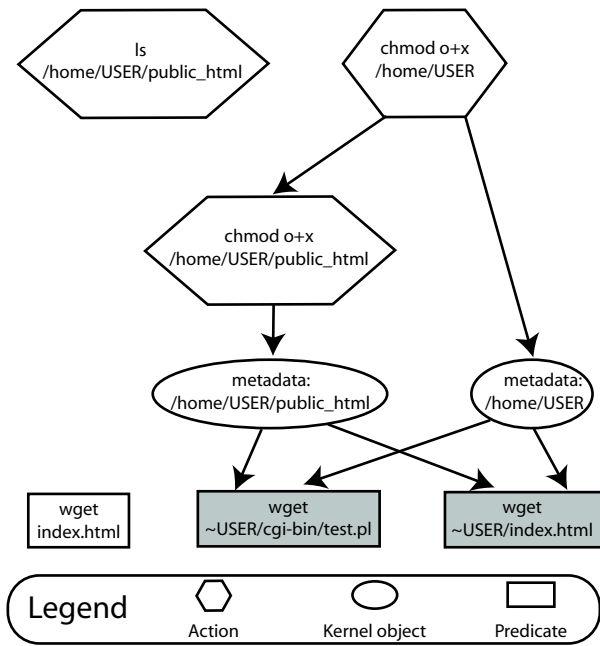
ls
/home/USER/public_html

chmod o+x
/home/USER

chmod o+x
/home/USER/public_html

metadata:
/home/USER/public_html

metadata:
/home/USER

wget
index.html

wget
~USER/cgi-bin/test.pl

wget
~USER/index.html

Legend

Action

Kernel object

Predicate